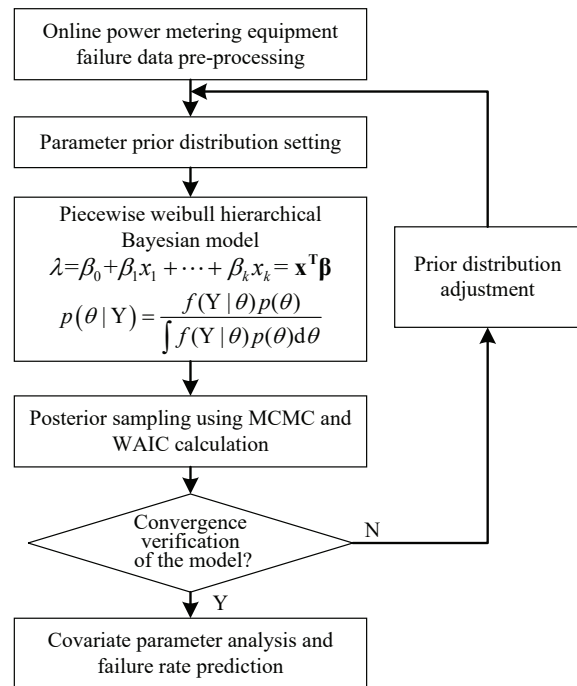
Online power metering equipment failure data pre-processing

Parameter prior distribution setting

Piecewise weibull hierarchical Bayesian model
$\lambda=\beta_0+\beta_1 x_1+\cdots+\beta_k x_k=\mathbf{x}^{\mathbf{T}}\boldsymbol{\beta}$
$p(\theta \mid \mathrm{Y})=\frac{f(\mathrm{Y} \mid \theta) p(\theta)}{\int f(\mathrm{Y} \mid \theta) p(\theta) \mathrm{d} \theta}$

Prior distribution adjustment

Posterior sampling using MCMC and WAIC calculation

Convergence verification of the model?

N

Y

Covariate parameter analysis and failure rate prediction